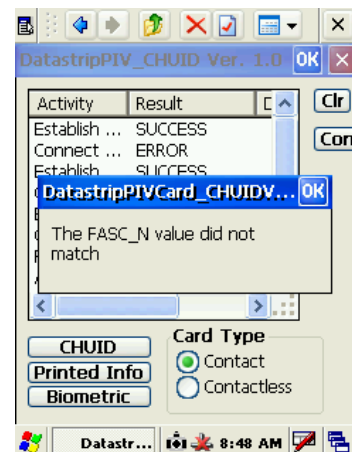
DatastripPIV_CHUID Ver. 1.0 OK ×

Activity | Result | D
Establish ... SUCCESS
Connect ... ERROR
Establish ... SUCCESS

Clr
Con

DatastripPIVCard_CHUIDV... OK
The FASC_N value did not match

CHUID
Printed Info
Biometric

Card Type
Contact
Contactless

Datastr... 8:48 AM